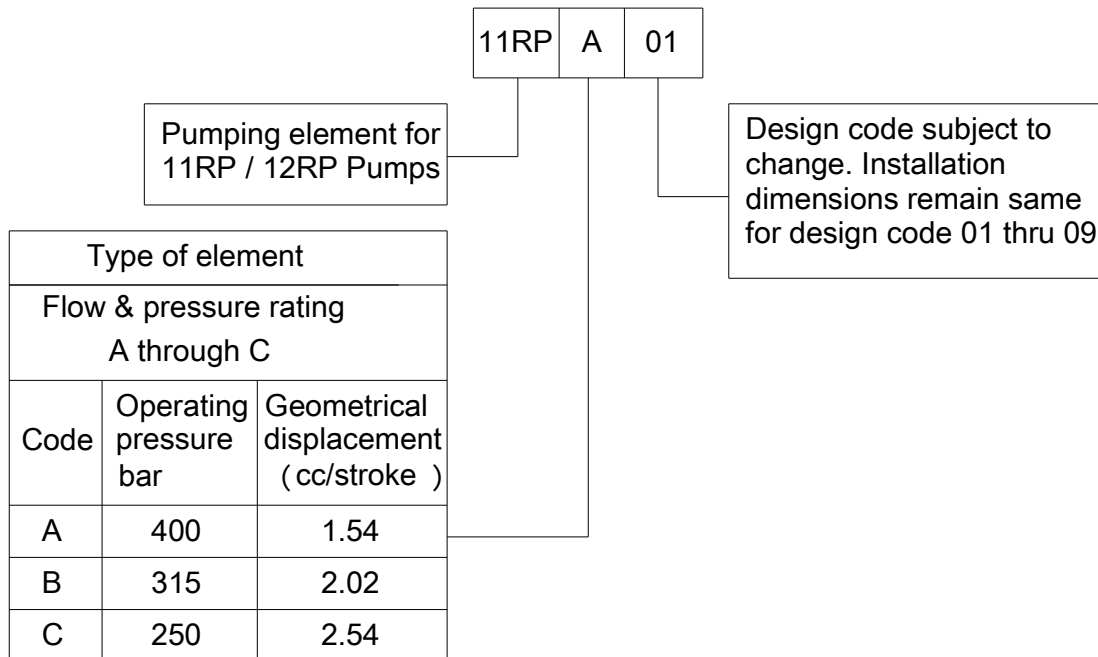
| 11RP | A | 01 |
|---|---|---|

Pumping element for 11RP / 12RP Pumps

Design code subject to change. Installation dimensions remain same for design code 01 thru 09

Type of element

Flow & pressure rating A through C

| Code | Operating pressure bar | Geometrical displacement (cc/stroke ) |
|---|---|---|
| A | 400 | 1.54 |
| B | 315 | 2.02 |
| C | 250 | 2.54 |